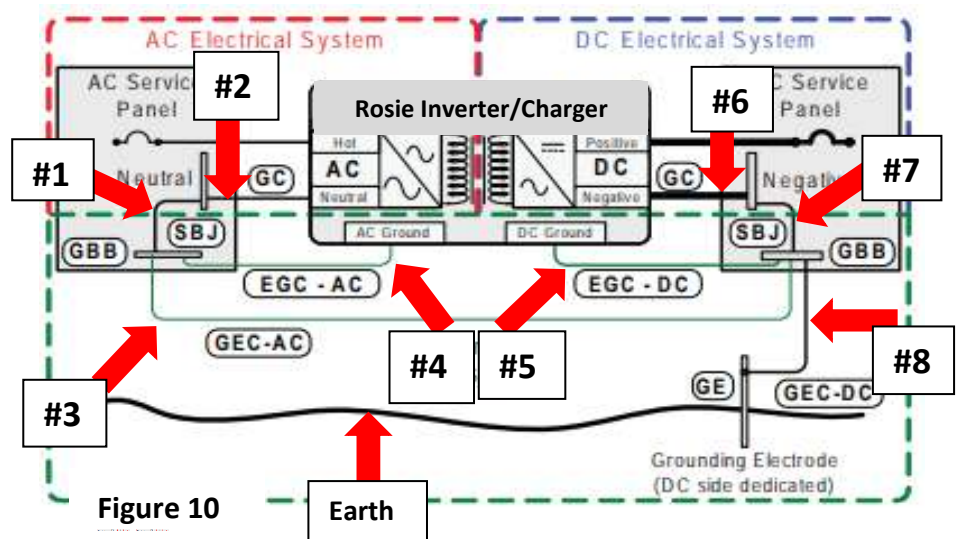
AC Electrical System

DC Electrical System

AC Servic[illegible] Panel

#2

Rosie Inverter/Charger

#6

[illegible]C Service Panel

#1

Neutral

GC

Hot

AC

Neutral

Positive

DC

Negative

GC

Negat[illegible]

#7

SBJ

AC Ground

DC Ground

SBJ

GBB

GBB

EGC - AC

EGC - DC

GEC-AC

#4

#5

#8

#3

GE

GEC-DC

Grounding Electrode (DC side dedicated)

Figure 10

Earth